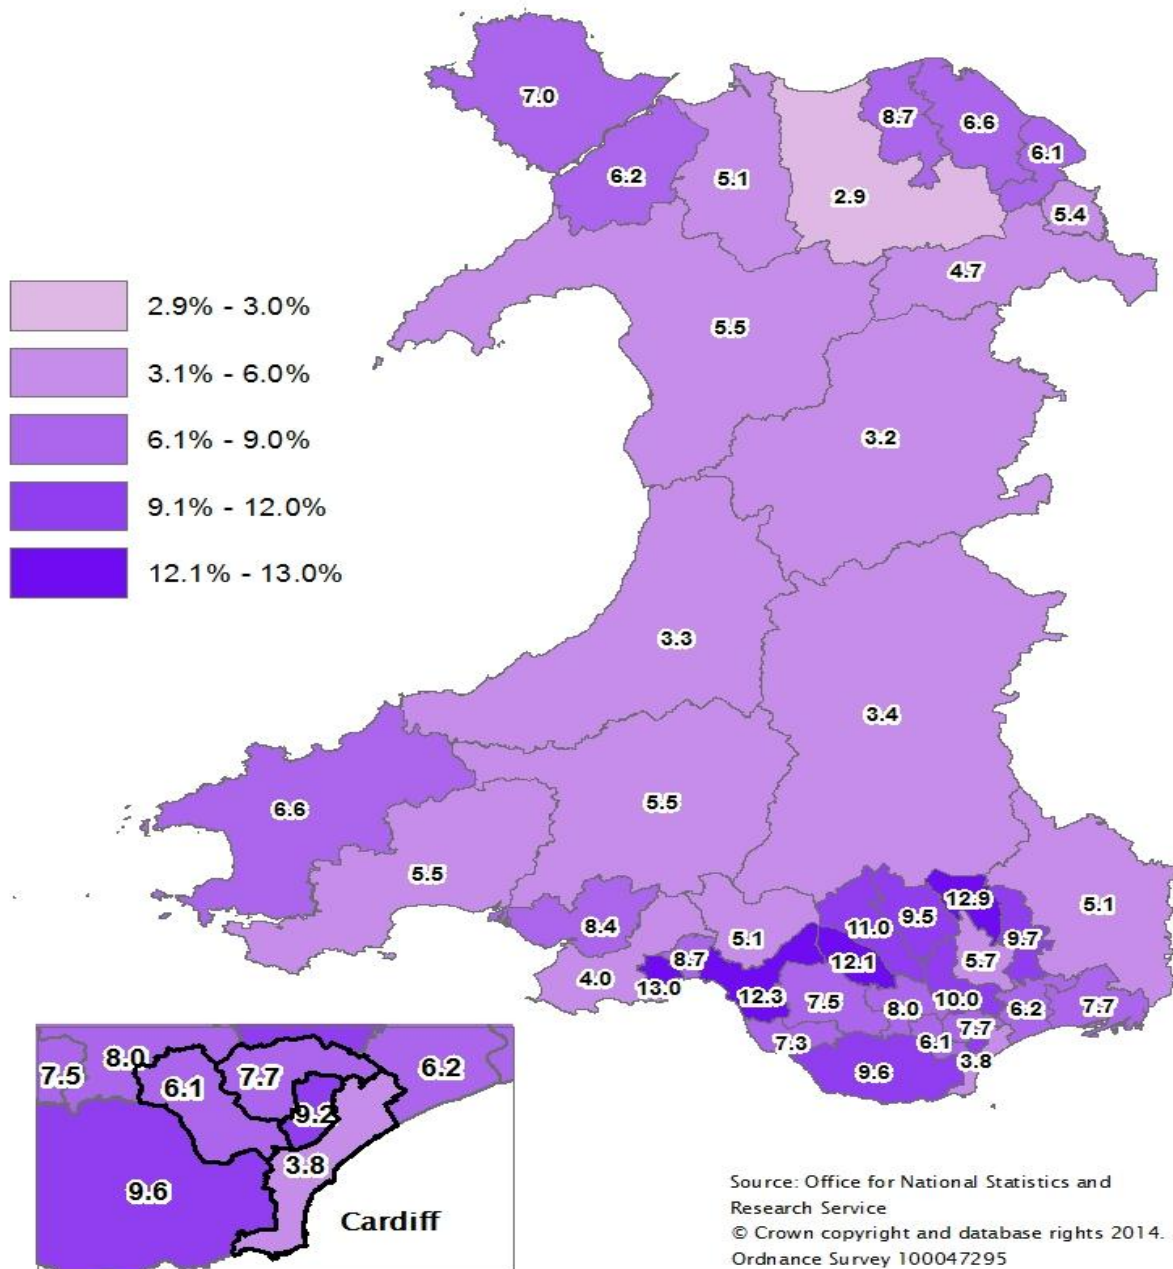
7.0
8.7
6.6
6.1
6.2
5.1
2.9
5.4
4.7

2.9% - 3.0%
3.1% - 6.0%
6.1% - 9.0%
9.1% - 12.0%
12.1% - 13.0%

5.5
3.2
3.3
3.4
6.6
5.5
5.5
12.9
5.1
8.4
5.1
11.0
9.5
9.7
8.7
12.1
5.7
4.0
13.0
12.3
7.5
8.0
10.0
6.2
7.7
7.7
7.3
6.1
3.8
9.6

7.5
8.0
6.1
7.7
6.2
9.2
3.8
9.6
Cardiff

Source: Office for National Statistics and Research Service
© Crown copyright and database rights 2014. Ordnance Survey 100047295